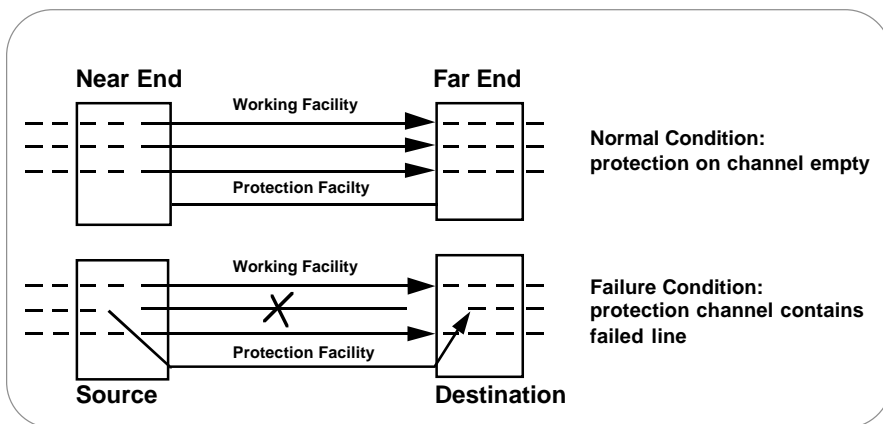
Near End

Far End

Working Facility

Protection Facilty

Normal Condition: protection on channel empty

Working Facility

Protection Facility

Failure Condition: protection channel contains failed line

Source

Destination